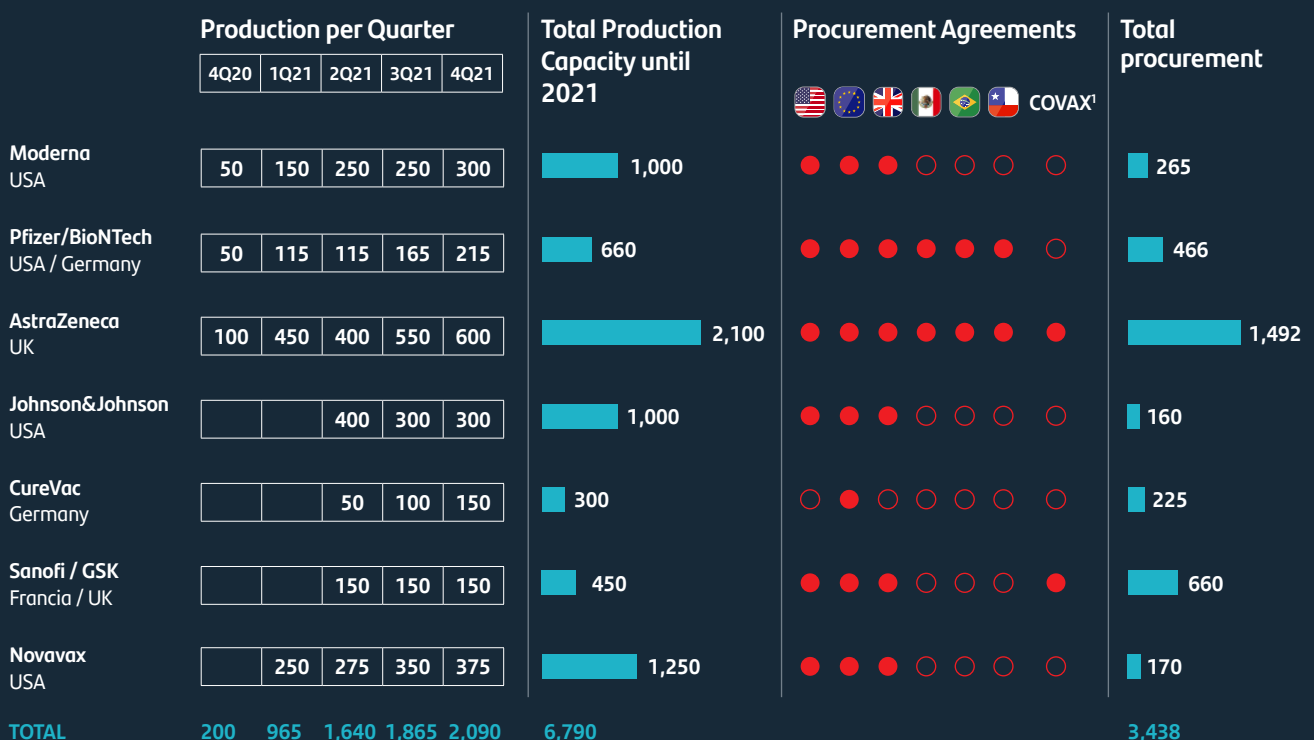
| | Production per Quarter | | | | | Total Production Capacity until 2021 | Procurement Agreements COVAX¹ | Total procurement |
|---|---|---|---|---|---|---|---|---|
| | 4Q20 | 1Q21 | 2Q21 | 3Q21 | 4Q21 | | | |
| Moderna USA | 50 | 150 | 250 | 250 | 300 | 1,000 | | 265 |
| Pfizer/BioNTech USA / Germany | 50 | 115 | 115 | 165 | 215 | 660 | | 466 |
| AstraZeneca UK | 100 | 450 | 400 | 550 | 600 | 2,100 | | 1,492 |
| Johnson&Johnson USA | | | 400 | 300 | 300 | 1,000 | | 160 |
| CureVac Germany | | | 50 | 100 | 150 | 300 | | 225 |
| Sanofi / GSK Francia / UK | | | 150 | 150 | 150 | 450 | | 660 |
| Novavax USA | | 250 | 275 | 350 | 375 | 1,250 | | 170 |
| TOTAL | 200 | 965 | 1,640 | 1,865 | 2,090 | 6,790 | | 3,438 |